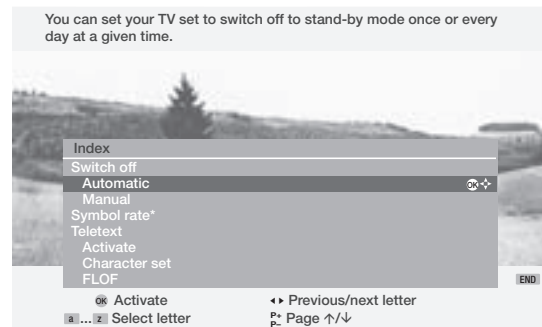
You can set your TV set to switch off to stand-by mode once or every day at a given time.

Index
Switch off
Automatic
Manual
Symbol rate*
Teletext
Activate
Character set
FLOF

END

OK Activate
◂▸ Previous/next letter
a ... z Select letter
P+ P− Page ↑/↓